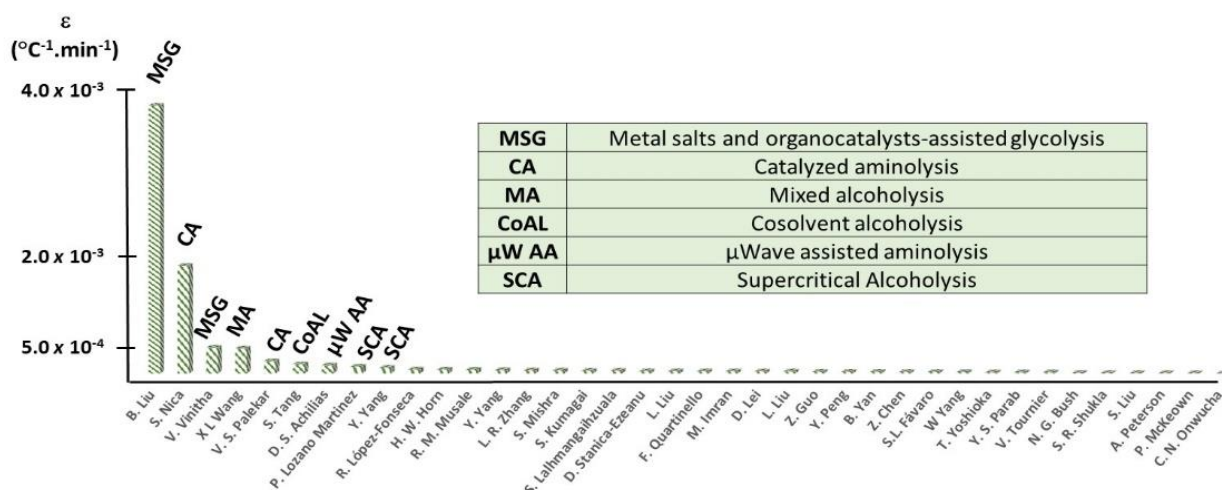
ε
(°C$^{-1}$.min$^{-1}$)

4.0 x $10^{-3}$
2.0 x $10^{-3}$
5.0 x $10^{-4}$

MSG
CA
MSG
MA
CA
CoAL
µW AA
SCA
SCA

| MSG | Metal salts and organocatalysts-assisted glycolysis |
|---|---|
| CA | Catalyzed aminolysis |
| MA | Mixed alcoholysis |
| CoAL | Cosolvent alcoholysis |
| µW AA | µWave assisted aminolysis |
| SCA | Supercritical Alcoholysis |

B. Liu
S. Nica
V. Vinitha
X L Wang
V. S. Palekar
S. Tang
D. S. Achilias
P. Lozano Martinez
Y. Yang
R. López-Fonseca
H. W. Horn
R. M. Musale
Y. Yang
L. R. Zhang
S. Mishra
S. Kumagai
S. Lalhmangaihzuala
D. Stanica-Ezeanu
L. Liu
F. Quartinello
M. Imran
D. Lei
L. Liu
Z. Guo
Y. Peng
B. Yan
Z. Chen
S.L. Fávaro
W Yang
T. Yoshioka
Y. S. Parab
V. Tournier
N. G. Bush
S. R. Shukla
S. Liu
A. Peterson
P. Mckeown
C. N. Onwucha